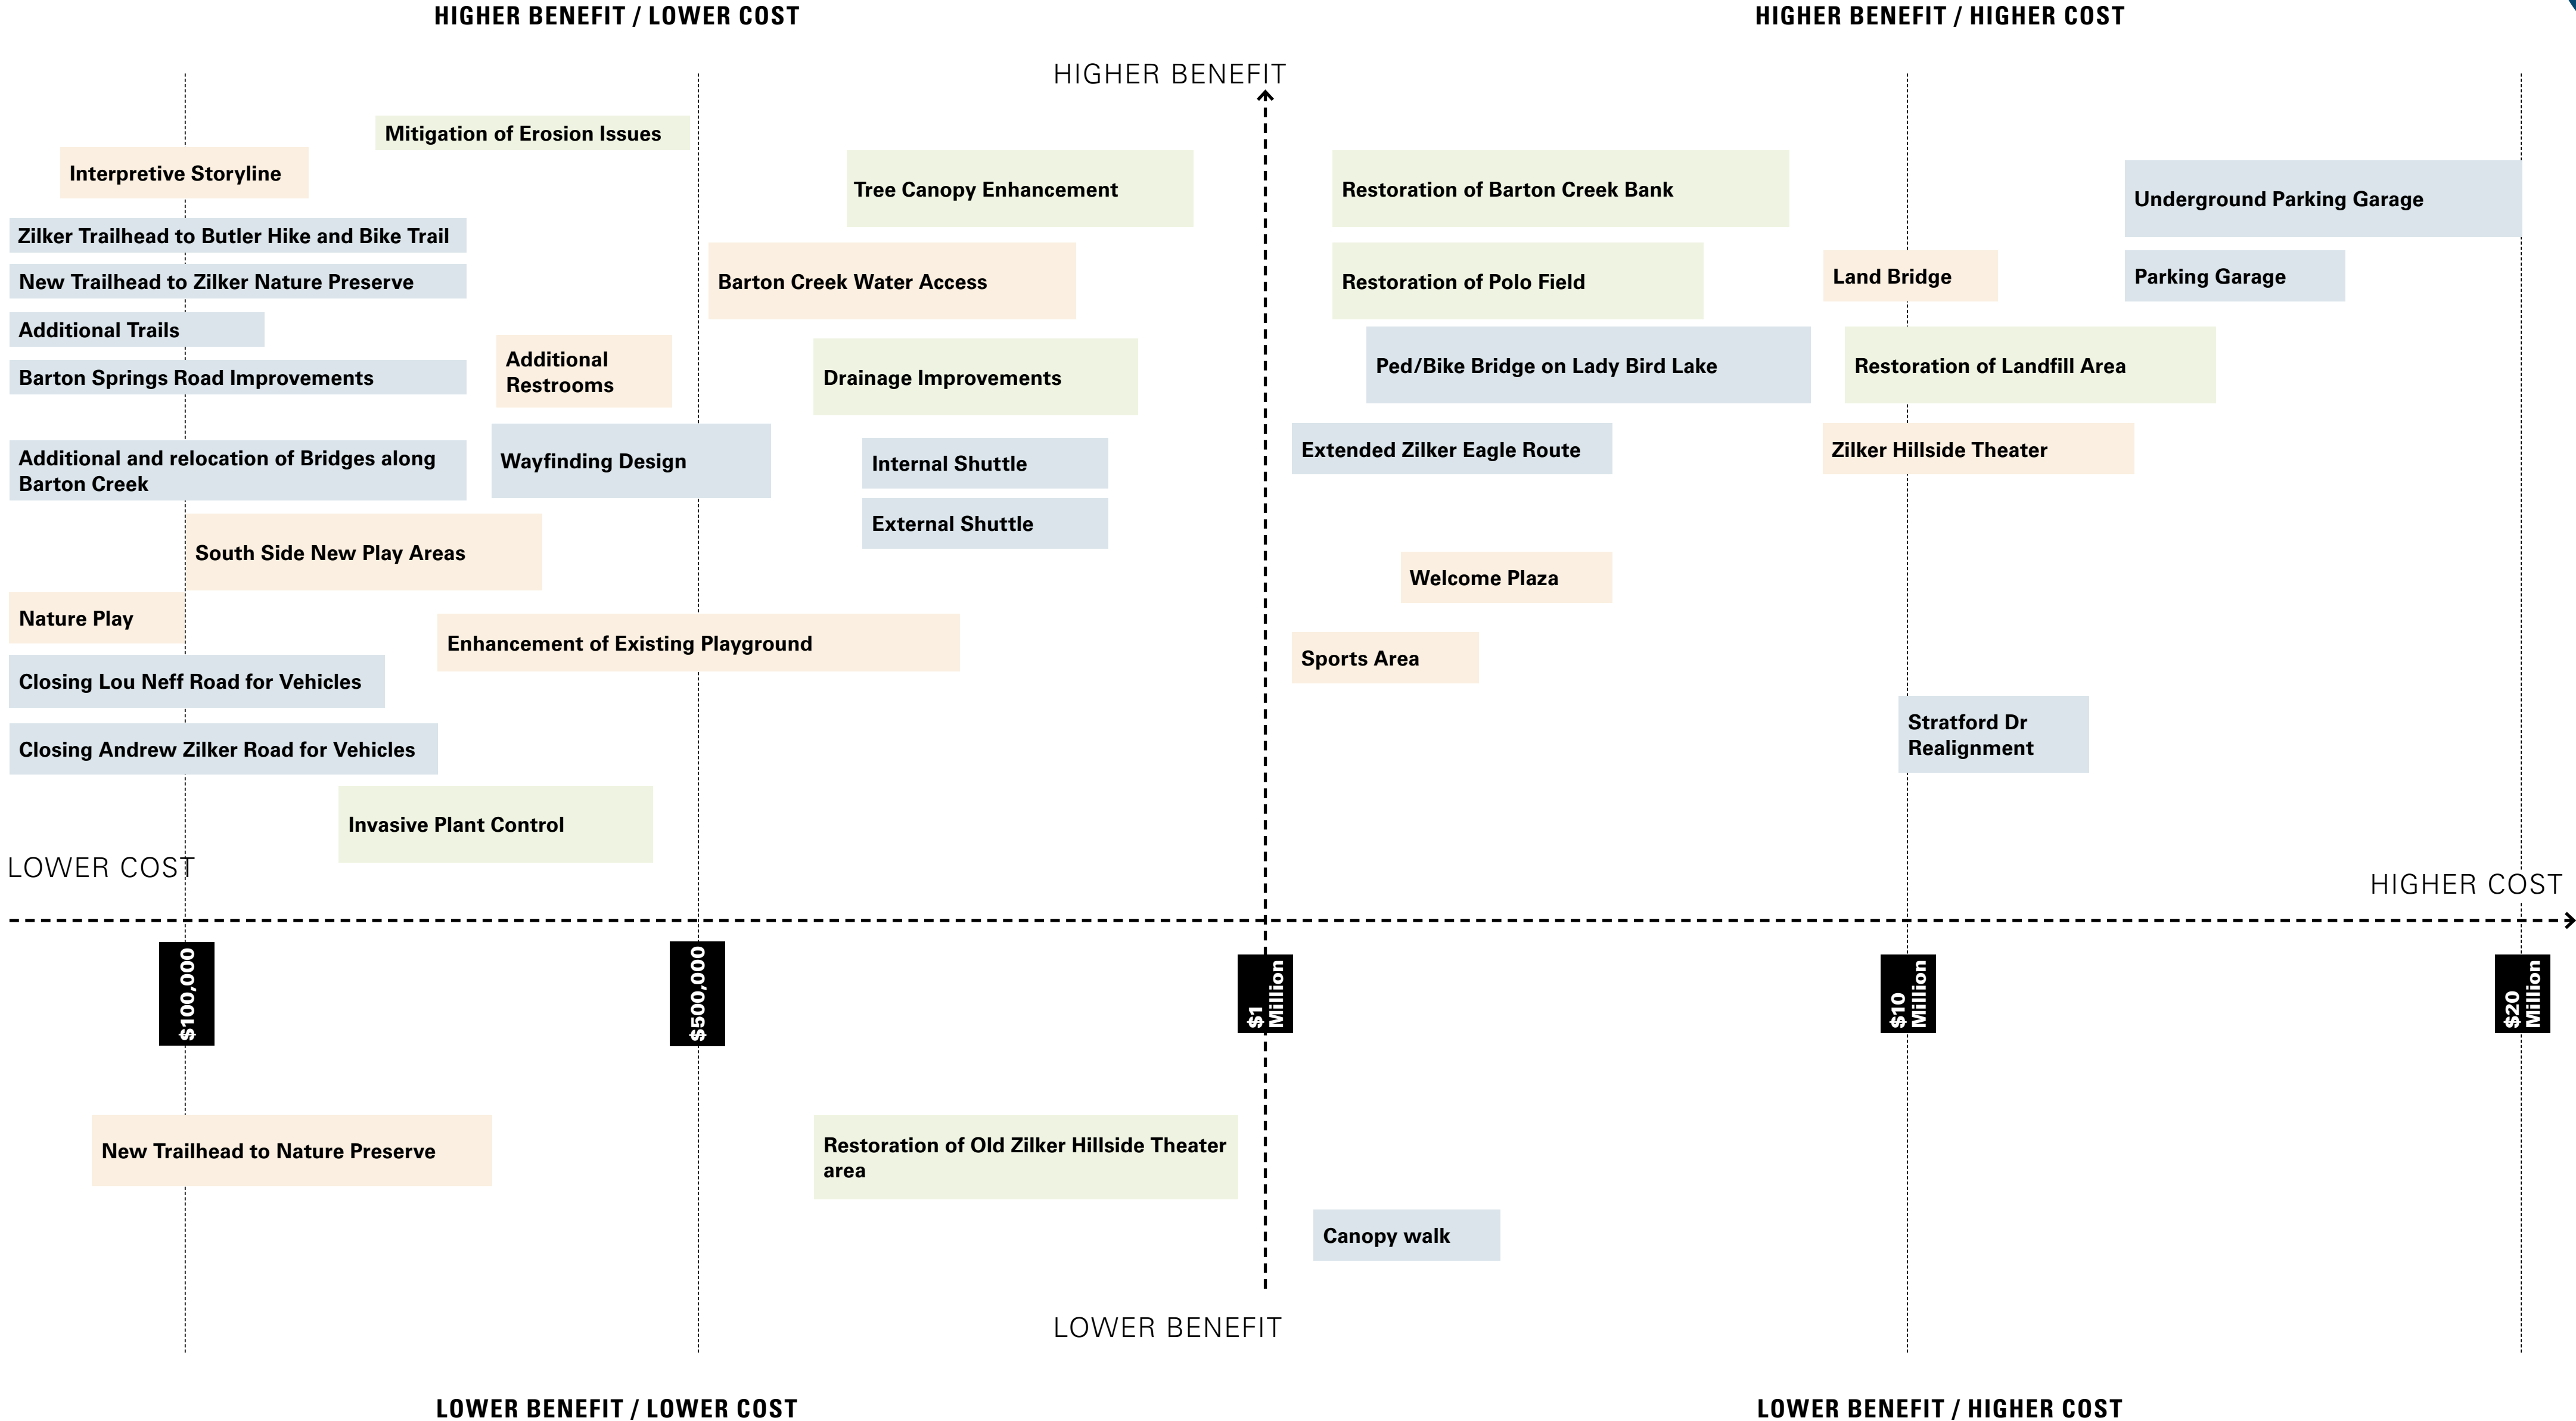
HIGHER BENEFIT / LOWER COST

HIGHER BENEFIT / HIGHER COST

HIGHER BENEFIT

Mitigation of Erosion Issues

Interpretive Storyline

Tree Canopy Enhancement

Restoration of Barton Creek Bank

Underground Parking Garage

Zilker Trailhead to Butler Hike and Bike Trail

New Trailhead to Zilker Nature Preserve

Barton Creek Water Access

Restoration of Polo Field

Land Bridge

Parking Garage

Additional Trails

Additional Restrooms

Barton Springs Road Improvements

Drainage Improvements

Ped/Bike Bridge on Lady Bird Lake

Restoration of Landfill Area

Additional and relocation of Bridges along Barton Creek

Wayfinding Design

Internal Shuttle

Extended Zilker Eagle Route

Zilker Hillside Theater

External Shuttle

South Side New Play Areas

Welcome Plaza

Nature Play

Enhancement of Existing Playground

Sports Area

Closing Lou Neff Road for Vehicles

Closing Andrew Zilker Road for Vehicles

Stratford Dr Realignment

Invasive Plant Control

LOWER COST

HIGHER COST

$100,000

$500,000

$1 Million

$10 Million

$20 Million

New Trailhead to Nature Preserve

Restoration of Old Zilker Hillside Theater area

Canopy walk

LOWER BENEFIT

LOWER BENEFIT / LOWER COST

LOWER BENEFIT / HIGHER COST